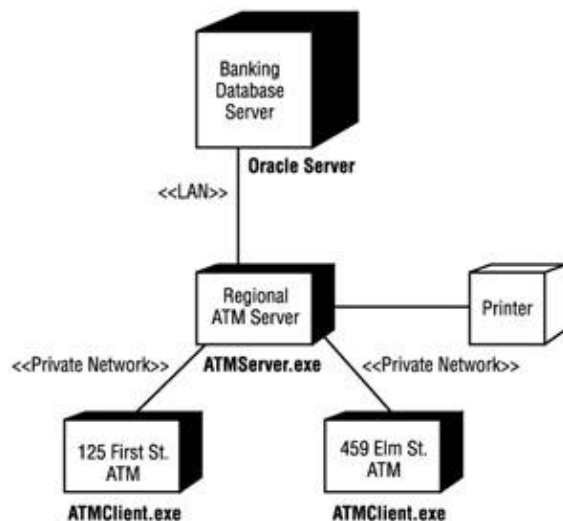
Banking Database Server

Oracle Server

<<LAN>>

Regional ATM Server

Printer

<<Private Network>>

ATMServer.exe

<<Private Network>>

125 First St. ATM

459 Elm St. ATM

ATMClient.exe

ATMClient.exe